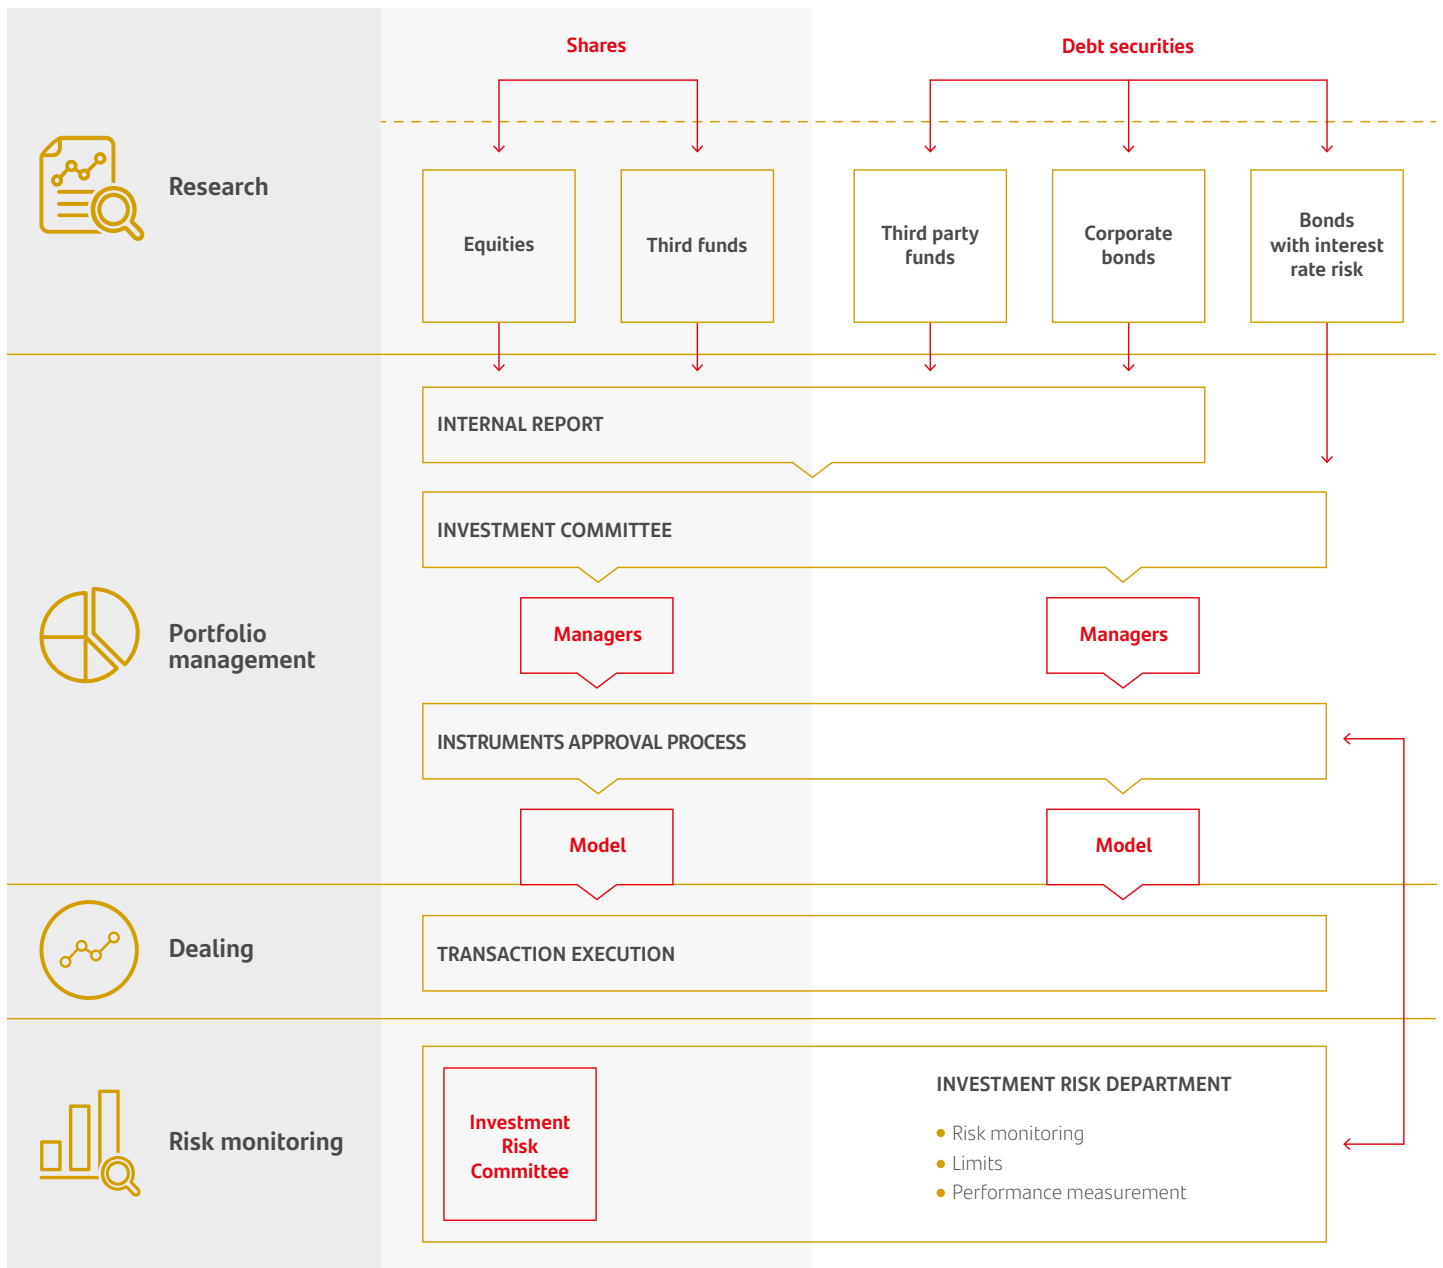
Shares

Debt securities

Research

Equities

Third funds

Third party funds

Corporate bonds

Bonds with interest rate risk

INTERNAL REPORT

INVESTMENT COMMITTEE

Portfolio management

Managers

Managers

INSTRUMENTS APPROVAL PROCESS

Model

Model

Dealing

TRANSACTION EXECUTION

Risk monitoring

Investment Risk Committee

INVESTMENT RISK DEPARTMENT

- Risk monitoring
- Limits
- Performance measurement